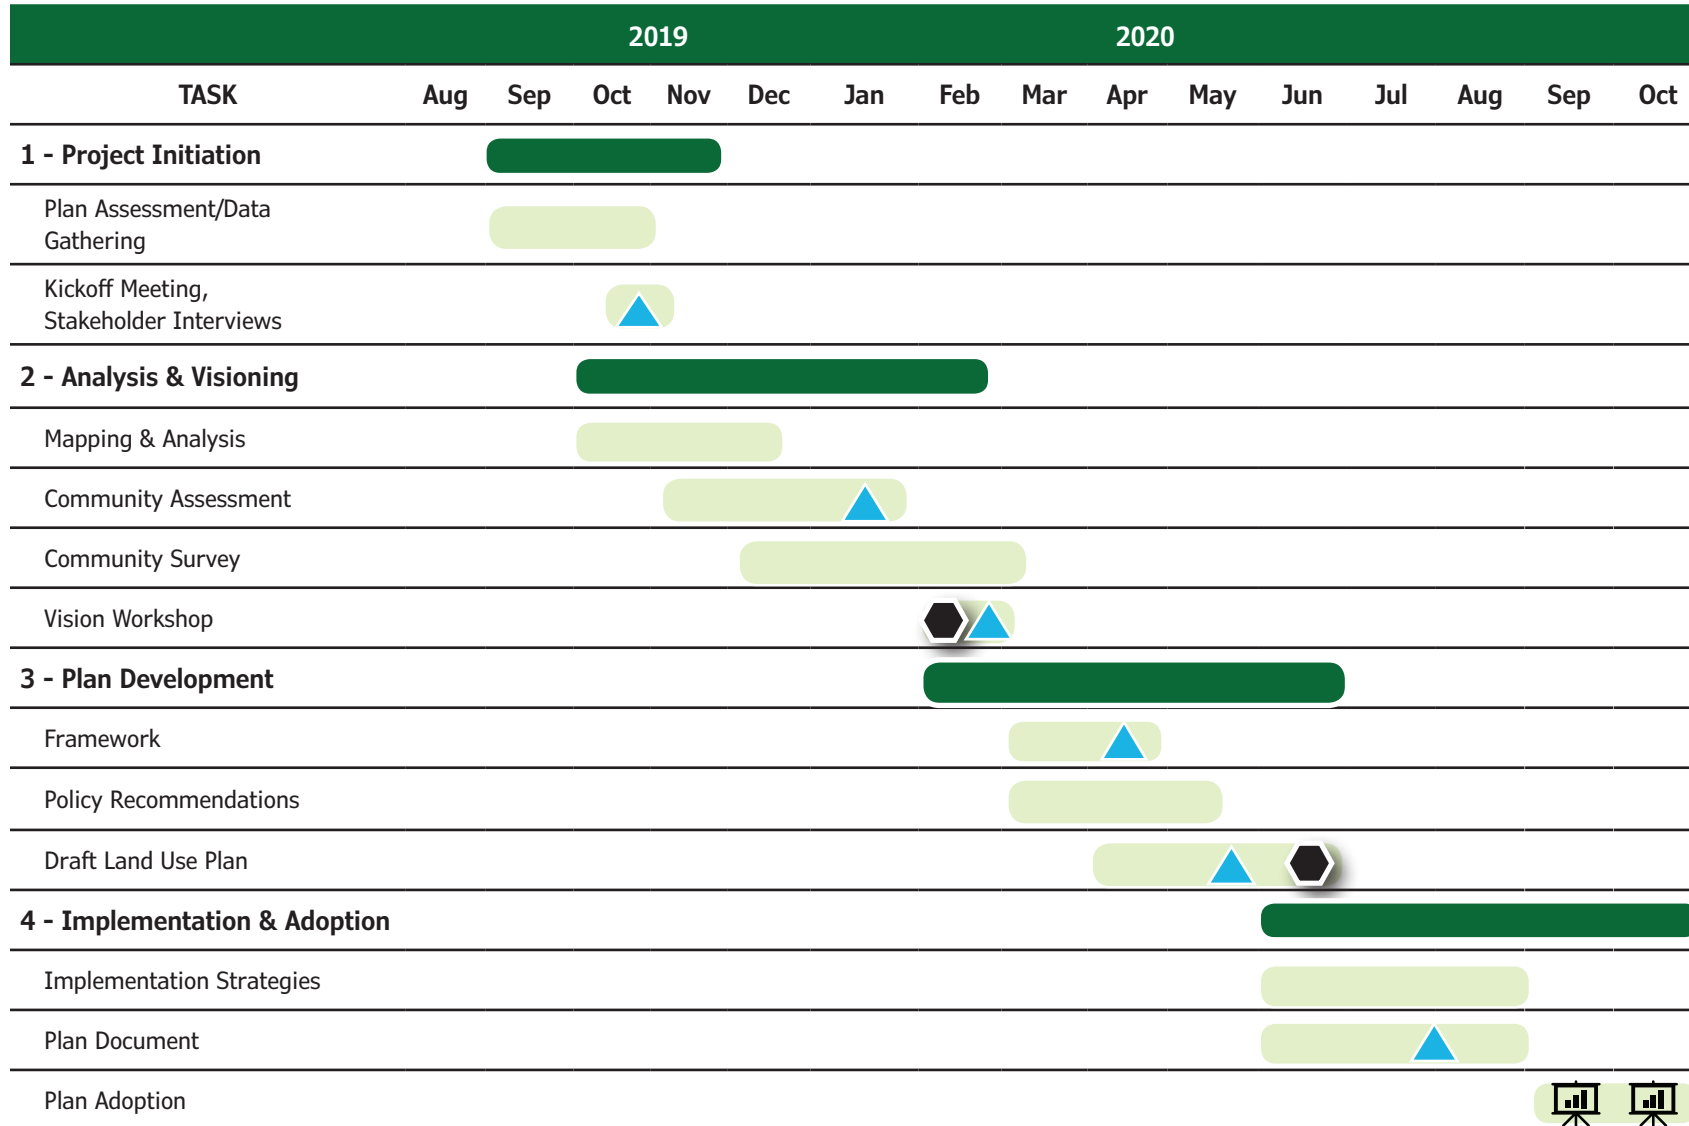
| TASK | 2019 Aug | Sep | Oct | Nov | Dec | 2020 Jan | Feb | Mar | Apr | May | Jun | Jul | Aug | Sep | Oct |
|---|---|---|---|---|---|---|---|---|---|---|---|---|---|---|---|
| 1 - Project Initiation | | | | | | | | | | | | | | | |
| Plan Assessment/Data Gathering | | | | | | | | | | | | | | | |
| Kickoff Meeting, Stakeholder Interviews | | | | | | | | | | | | | | | |
| 2 - Analysis & Visioning | | | | | | | | | | | | | | | |
| Mapping & Analysis | | | | | | | | | | | | | | | |
| Community Assessment | | | | | | | | | | | | | | | |
| Community Survey | | | | | | | | | | | | | | | |
| Vision Workshop | | | | | | | | | | | | | | | |
| 3 - Plan Development | | | | | | | | | | | | | | | |
| Framework | | | | | | | | | | | | | | | |
| Policy Recommendations | | | | | | | | | | | | | | | |
| Draft Land Use Plan | | | | | | | | | | | | | | | |
| 4 - Implementation & Adoption | | | | | | | | | | | | | | | |
| Implementation Strategies | | | | | | | | | | | | | | | |
| Plan Document | | | | | | | | | | | | | | | |
| Plan Adoption | | | | | | | | | | | | | | | |